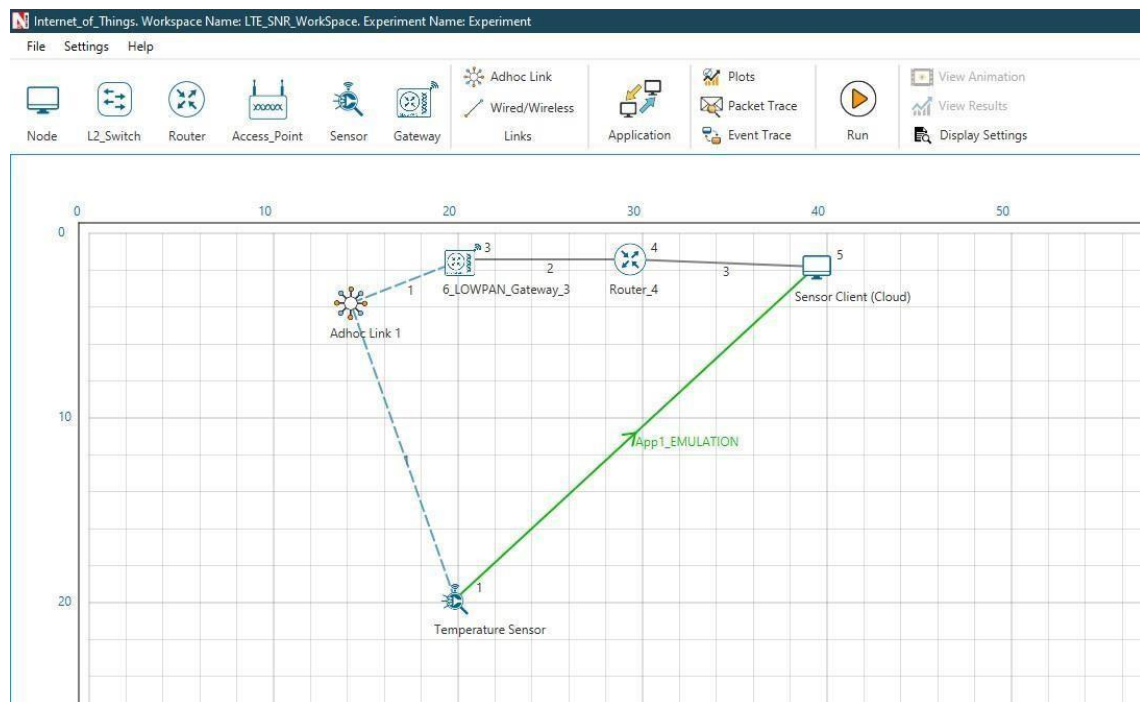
Internet_of_Things. Workspace Name: LTE_SNR_WorkSpace. Experiment Name: Experiment

File Settings Help

Node L2_Switch Router Access_Point Sensor Gateway

Adhoc Link
Wired/Wireless
Links

Application

Plots
Packet Trace
Event Trace

Run

View Animation
View Results
Display Settings

0 10 20 30 40 50

0

10

20

3
6_LOWPAN_Gateway_3

4
Router_4

5
Sensor Client (Cloud)

1
2
3

Adhoc Link 1

1

App1_EMULATION

1
Temperature Sensor